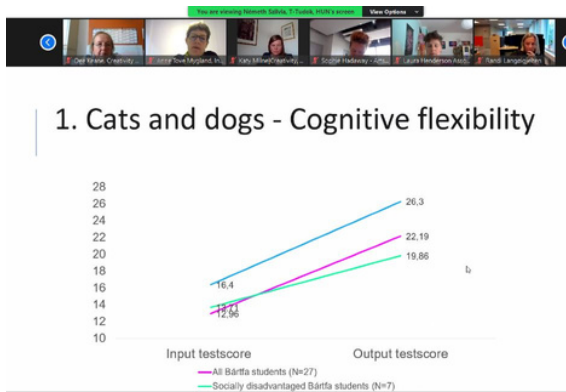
You are viewing Németh Szilvia, T-Tudok, HUN's screen
View Options

Ole Kraise, Creativity...
Anne Tove Mygland, In...
Katy Milne (Creativity...
Sophie Hadaway - Arts...
Laura Henderson Asst...
Randi Langøigjelten

1. Cats and dogs - Cognitive flexibility

28
26
24
22
20
18
16
14
12
10

26,3
22,19
19,86
16,4
13,71
12,96

Input testscore
Output testscore

All Bártfa students (N=27)
Socially disadvantaged Bártfa students (N=7)